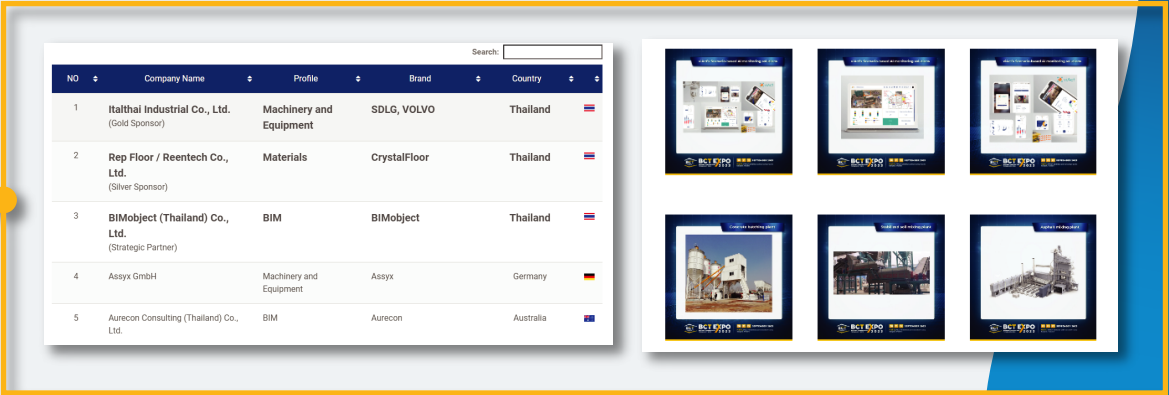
Search:

| NO | Company Name | Profile | Brand | Country | |
|---|---|---|---|---|---|
| 1 | Italthai Industrial Co., Ltd. (Gold Sponsor) | Machinery and Equipment | SDLG, VOLVO | Thailand | |
| 2 | Rep Floor / Reentech Co., Ltd. (Silver Sponsor) | Materials | CrystalFloor | Thailand | |
| 3 | BIMobject (Thailand) Co., Ltd. (Strategic Partner) | BIM | BIMobject | Thailand | |
| 4 | Assyx GmbH | Machinery and Equipment | Assyx | Germany | |
| 5 | Aurecon Consulting (Thailand) Co., Ltd. | BIM | Aurecon | Australia | |

BCT EXPO
BCT EXPO
BCT EXPO
Concrete batching plant
BCT EXPO
BCT EXPO
Asphalt mixing plant
BCT EXPO